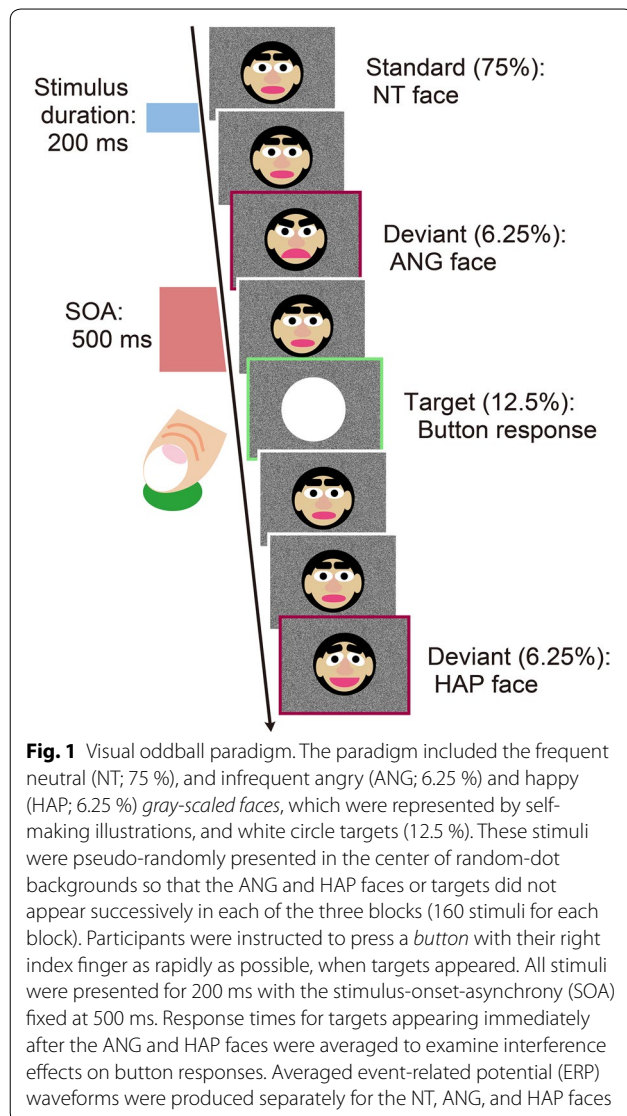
Stimulus duration: 200 ms

Standard (75%): NT face

Deviant (6.25%): ANG face

SOA: 500 ms

Target (12.5%): Button response

Deviant (6.25%): HAP face

**Fig. 1** Visual oddball paradigm. The paradigm included the frequent neutral (NT; 75 %), and infrequent angry (ANG; 6.25 %) and happy (HAP; 6.25 %) *gray-scaled faces*, which were represented by self-making illustrations, and white circle targets (12.5 %). These stimuli were pseudo-randomly presented in the center of random-dot backgrounds so that the ANG and HAP faces or targets did not appear successively in each of the three blocks (160 stimuli for each block). Participants were instructed to press a *button* with their right index finger as rapidly as possible, when targets appeared. All stimuli were presented for 200 ms with the stimulus-onset-asynchrony (SOA) fixed at 500 ms. Response times for targets appearing immediately after the ANG and HAP faces were averaged to examine interference effects on button responses. Averaged event-related potential (ERP) waveforms were produced separately for the NT, ANG, and HAP faces